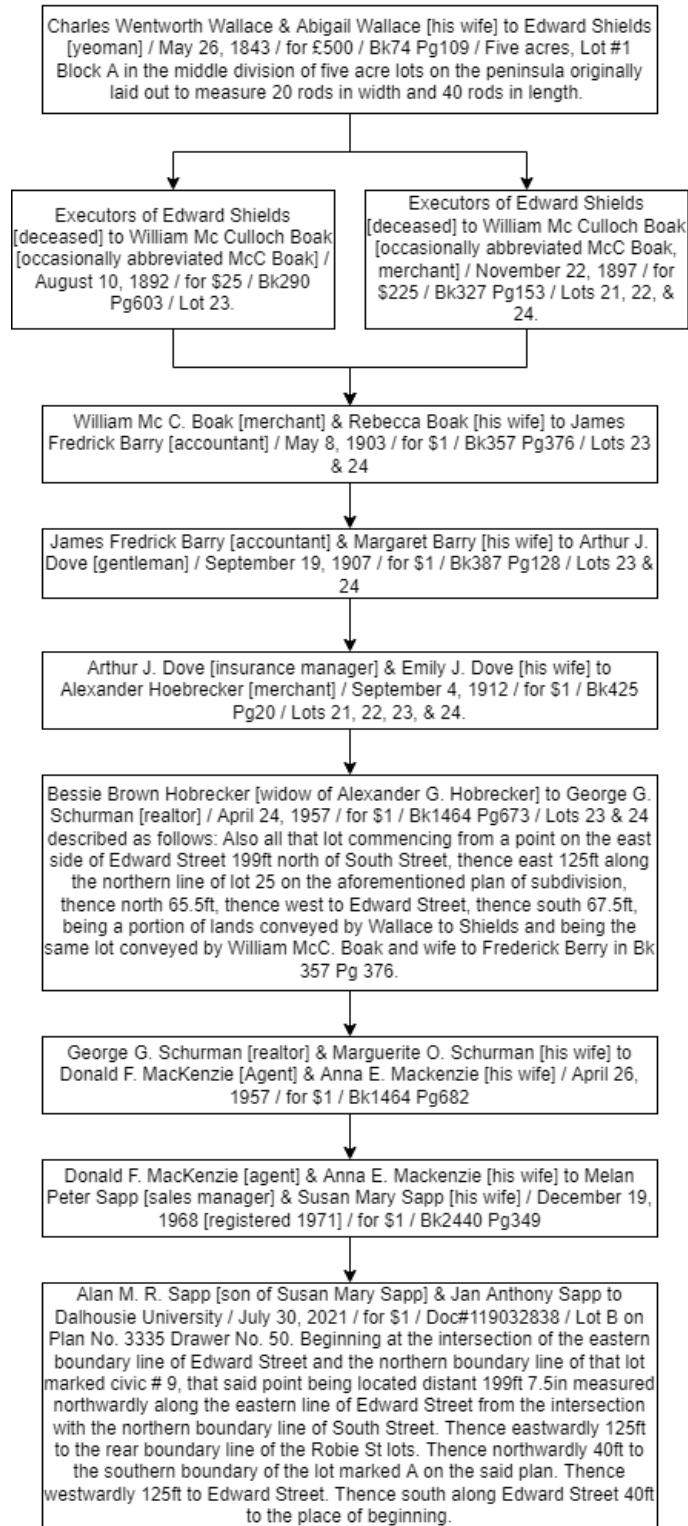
Charles Wentworth Wallace & Abigail Wallace [his wife] to Edward Shields [yeoman] / May 26, 1843 / for £500 / Bk74 Pg109 / Five acres, Lot #1 Block A in the middle division of five acre lots on the peninsula originally laid out to measure 20 rods in width and 40 rods in length.

Executors of Edward Shields [deceased] to William Mc Culloch Boak [occasionally abbreviated McC Boak] / August 10, 1892 / for $25 / Bk290 Pg603 / Lot 23.

Executors of Edward Shields [deceased] to William Mc Culloch Boak [occasionally abbreviated McC Boak, merchant] / November 22, 1897 / for $225 / Bk327 Pg153 / Lots 21, 22, & 24.

William Mc C. Boak [merchant] & Rebecca Boak [his wife] to James Fredrick Barry [accountant] / May 8, 1903 / for $1 / Bk357 Pg376 / Lots 23 & 24

James Fredrick Barry [accountant] & Margaret Barry [his wife] to Arthur J. Dove [gentleman] / September 19, 1907 / for $1 / Bk387 Pg128 / Lots 23 & 24

Arthur J. Dove [insurance manager] & Emily J. Dove [his wife] to Alexander Hoebrecker [merchant] / September 4, 1912 / for $1 / Bk425 Pg20 / Lots 21, 22, 23, & 24.

Bessie Brown Hobrecker [widow of Alexander G. Hobrecker] to George G. Schurman [realtor] / April 24, 1957 / for $1 / Bk1464 Pg673 / Lots 23 & 24 described as follows: Also all that lot commencing from a point on the east side of Edward Street 199ft north of South Street, thence east 125ft along the northern line of lot 25 on the aforementioned plan of subdivision, thence north 65.5ft, thence west to Edward Street, thence south 67.5ft, being a portion of lands conveyed by Wallace to Shields and being the same lot conveyed by William McC. Boak and wife to Frederick Berry in Bk 357 Pg 376.

George G. Schurman [realtor] & Marguerite O. Schurman [his wife] to Donald F. MacKenzie [Agent] & Anna E. Mackenzie [his wife] / April 26, 1957 / for $1 / Bk1464 Pg682

Donald F. MacKenzie [agent] & Anna E. Mackenzie [his wife] to Melan Peter Sapp [sales manager] & Susan Mary Sapp [his wife] / December 19, 1968 [registered 1971] / for $1 / Bk2440 Pg349

Alan M. R. Sapp [son of Susan Mary Sapp] & Jan Anthony Sapp to Dalhousie University / July 30, 2021 / for $1 / Doc#119032838 / Lot B on Plan No. 3335 Drawer No. 50. Beginning at the intersection of the eastern boundary line of Edward Street and the northern boundary line of that lot marked civic # 9, that said point being located distant 199ft 7.5in measured northwardly along the eastern line of Edward Street from the intersection with the northern boundary line of South Street. Thence eastwardly 125ft to the rear boundary line of the Robie St lots. Thence northwardly 40ft to the southern boundary of the lot marked A on the said plan. Thence westwardly 125ft to Edward Street. Thence south along Edward Street 40ft to the place of beginning.